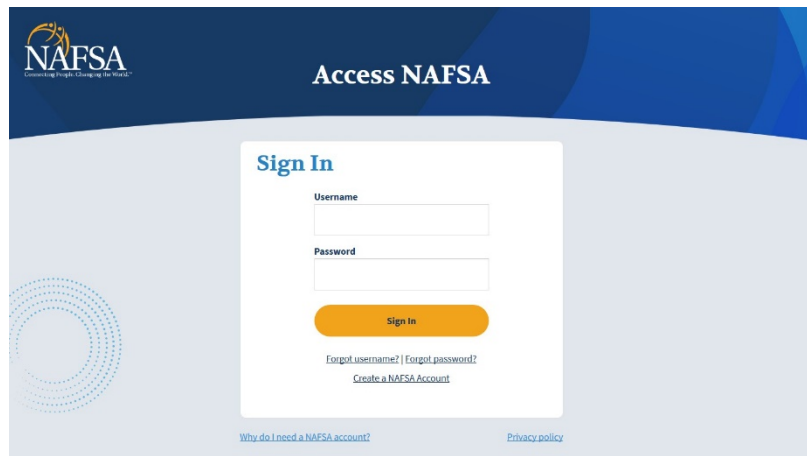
NAFSA
Connecting People. Changing the World.™

Access NAFSA

Sign In

Username

Password

Sign In

Forgot username? | Forgot password?

Create a NAFSA Account

Why do I need a NAFSA account?

Privacy policy